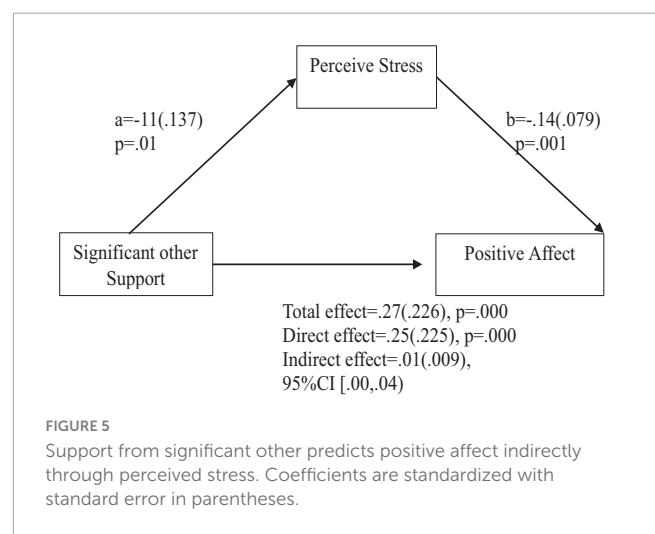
Perceive Stress

a=-11(.137)
p=.01

b=-.14(.079)
p=.001

Significant other Support

Positive Affect

Total effect=.27(.226), p=.000
Direct effect=.25(.225), p=.000
Indirect effect=.01(.009),
95%CI [.00,.04)

FIGURE 5

Support from significant other predicts positive affect indirectly through perceived stress. Coefficients are standardized with standard error in parentheses.